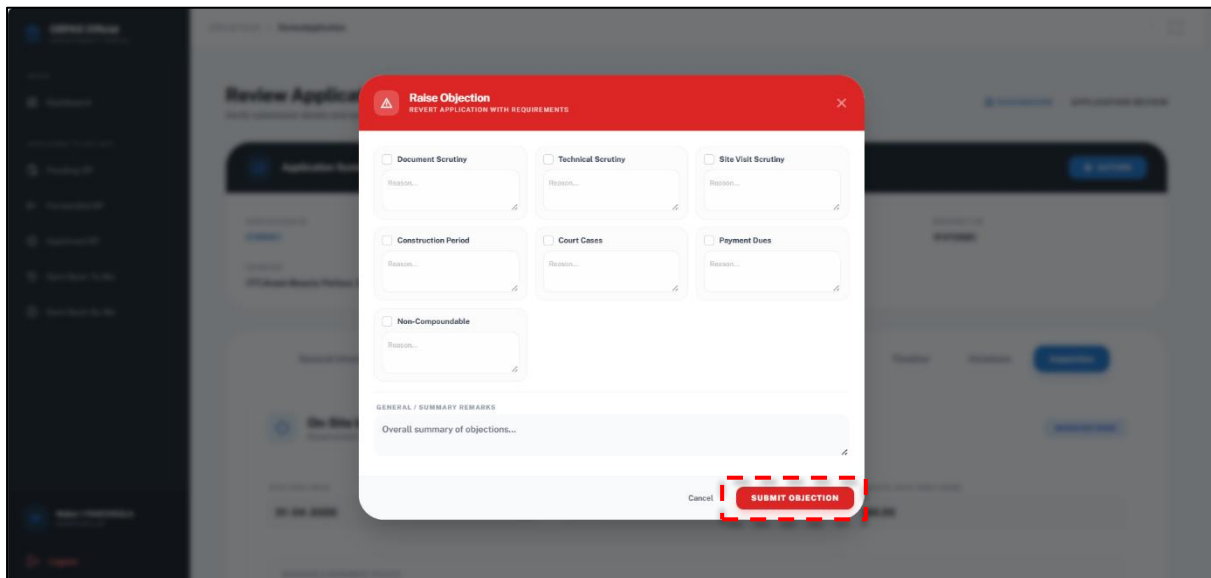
Review Applica

Raise Objection
REVERT APPLICATION WITH REQUIREMENTS

Document Scrutiny
Reason...

Technical Scrutiny
Reason...

Site Visit Scrutiny
Reason...

Construction Period
Reason...

Court Cases
Reason...

Payment Dues
Reason...

Non-Compoundable
Reason...

GENERAL / SUMMARY REMARKS
Overall summary of objections...

Cancel
SUBMIT OBJECTION

On Site

31-04-2026

Logout